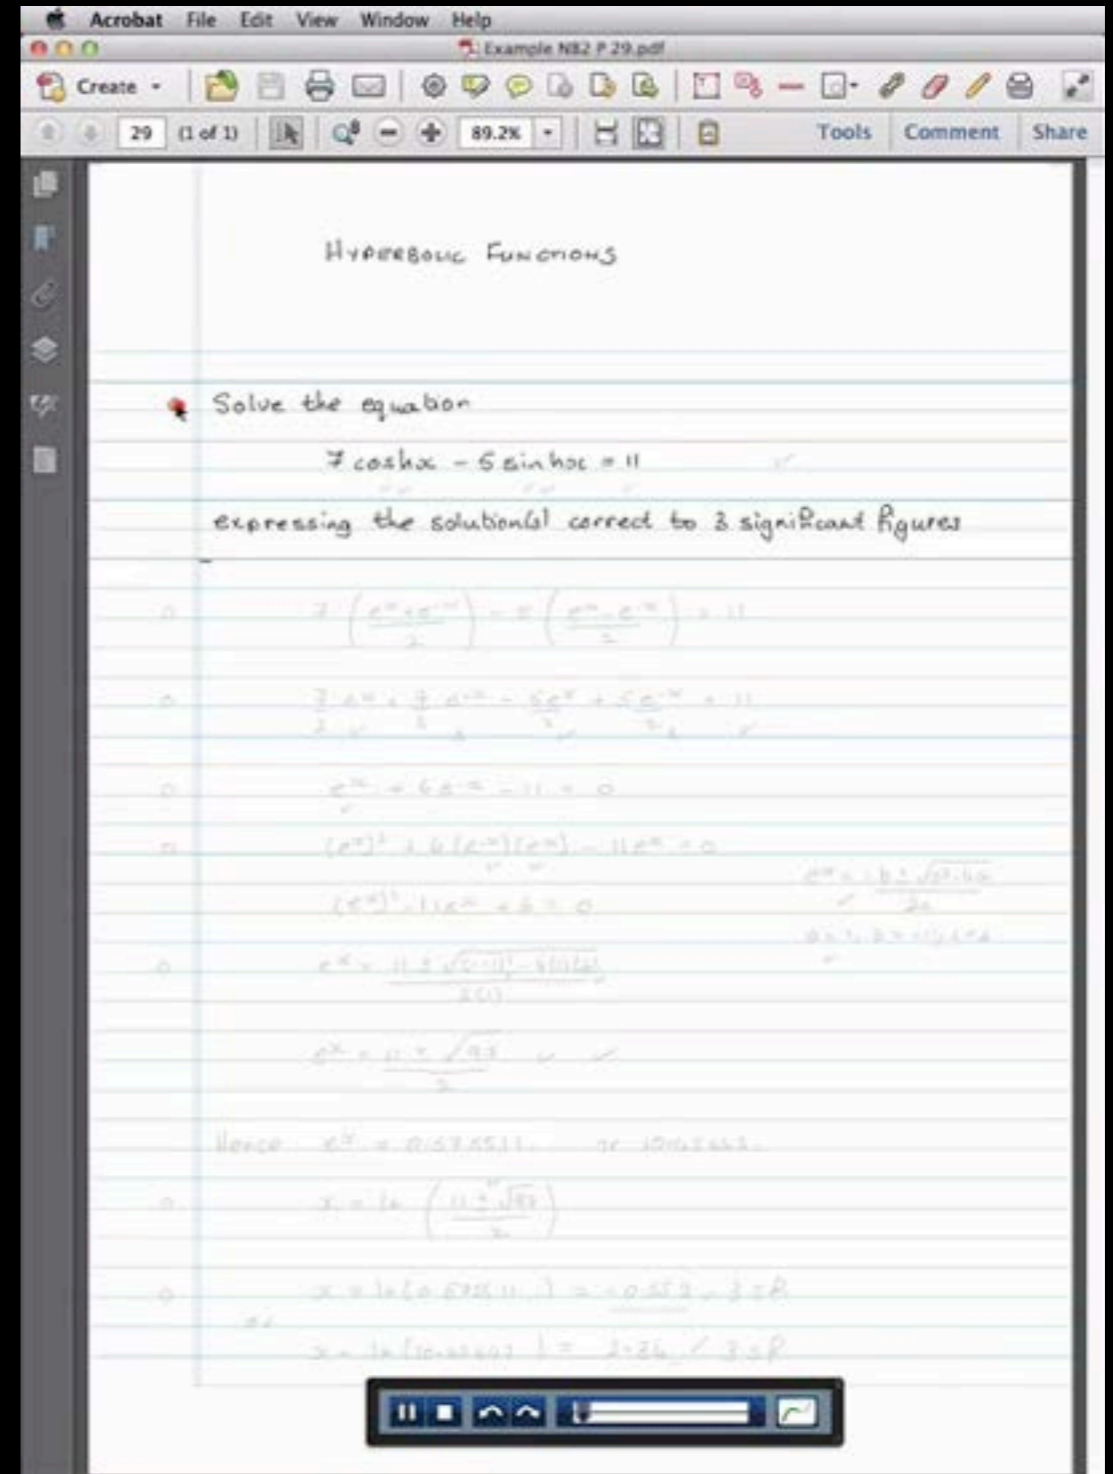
Acrobat File Edit View Window Help

Example NB2 P 29.pdf

Create

29 (1 of 1) 89.2%

Tools Comment Share

HYPERBOLIC FUNCTIONS

Solve the equation

$7\cosh x - 5\sinh x = 11$

expressing the solution(s) correct to 3 significant figures

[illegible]